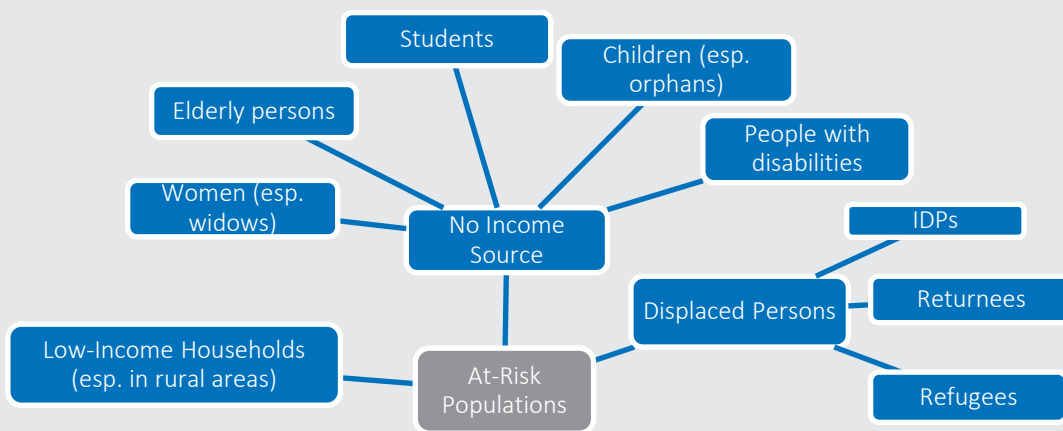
Students

Children (esp. orphans)

Elderly persons

People with disabilities

Women (esp. widows)

No Income Source

IDPs

Displaced Persons

Returnees

Low-Income Households (esp. in rural areas)

At-Risk Populations

Refugees